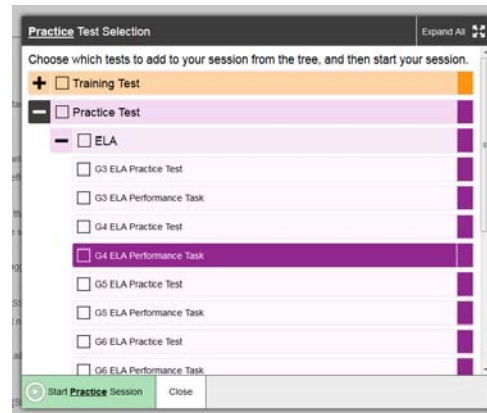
Practice Test Selection

Expand All

Choose which tests to add to your session from the tree, and then start your session.

+ Training Test

− Practice Test

− ELA

G3 ELA Practice Test

G3 ELA Performance Task

G4 ELA Practice Test

G4 ELA Performance Task

G5 ELA Practice Test

G5 ELA Performance Task

G6 ELA Practice Test

G6 ELA Performance Task

Start Practice Session

Close